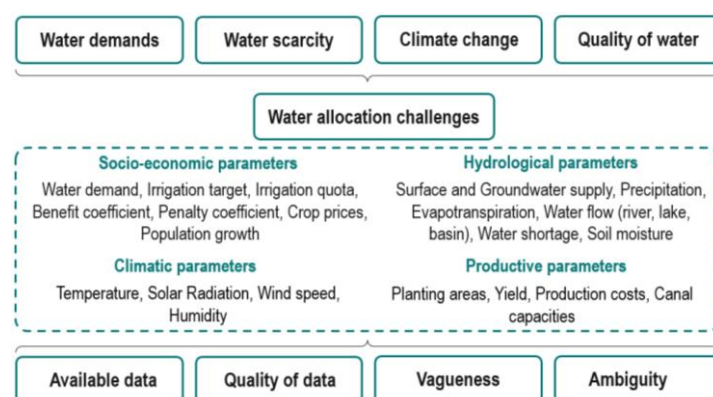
Water demands

Water scarcity

Climate change

Quality of water

Water allocation challenges

Socio-economic parameters

Water demand, Irrigation target, Irrigation quota, Benefit coefficient, Penalty coefficient, Crop prices, Population growth

Hydrological parameters

Surface and Groundwater supply, Precipitation, Evapotranspiration, Water flow (river, lake, basin), Water shortage, Soil moisture

Climatic parameters

Temperature, Solar Radiation, Wind speed, Humidity

Productive parameters

Planting areas, Yield, Production costs, Canal capacities

Available data

Quality of data

Vagueness

Ambiguity